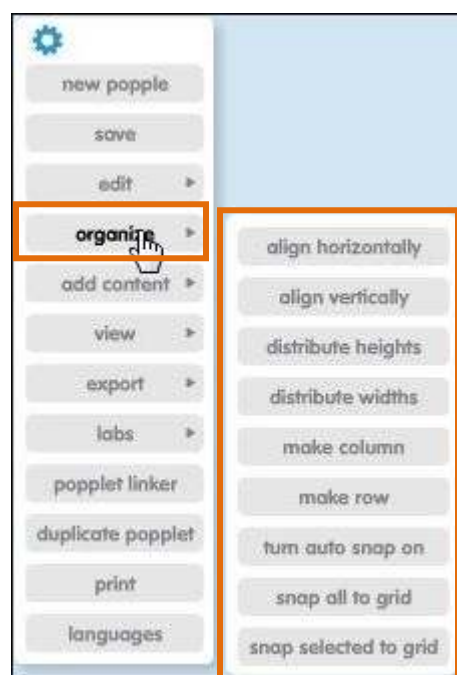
new popple

save

edit ▸

organize ▸

add content ▸

view ▸

export ▸

labs ▸

popplet linker

duplicate popplet

print

languages

align horizontally

align vertically

distribute heights

distribute widths

make column

make row

turn auto snap on

snap all to grid

snap selected to grid